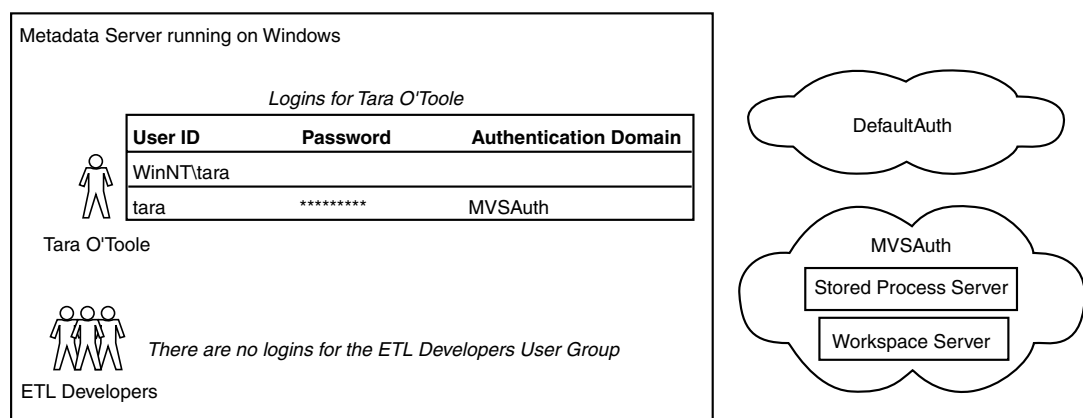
Metadata Server running on Windows

*Logins for Tara O'Toole*

| User ID | Password | Authentication Domain |
|---|---|---|
| WinNT\tara | | |
| tara | ********* | MVSAuth |

Tara O'Toole

*There are no logins for the ETL Developers User Group*

ETL Developers

DefaultAuth

MVSAuth

Stored Process Server

Workspace Server